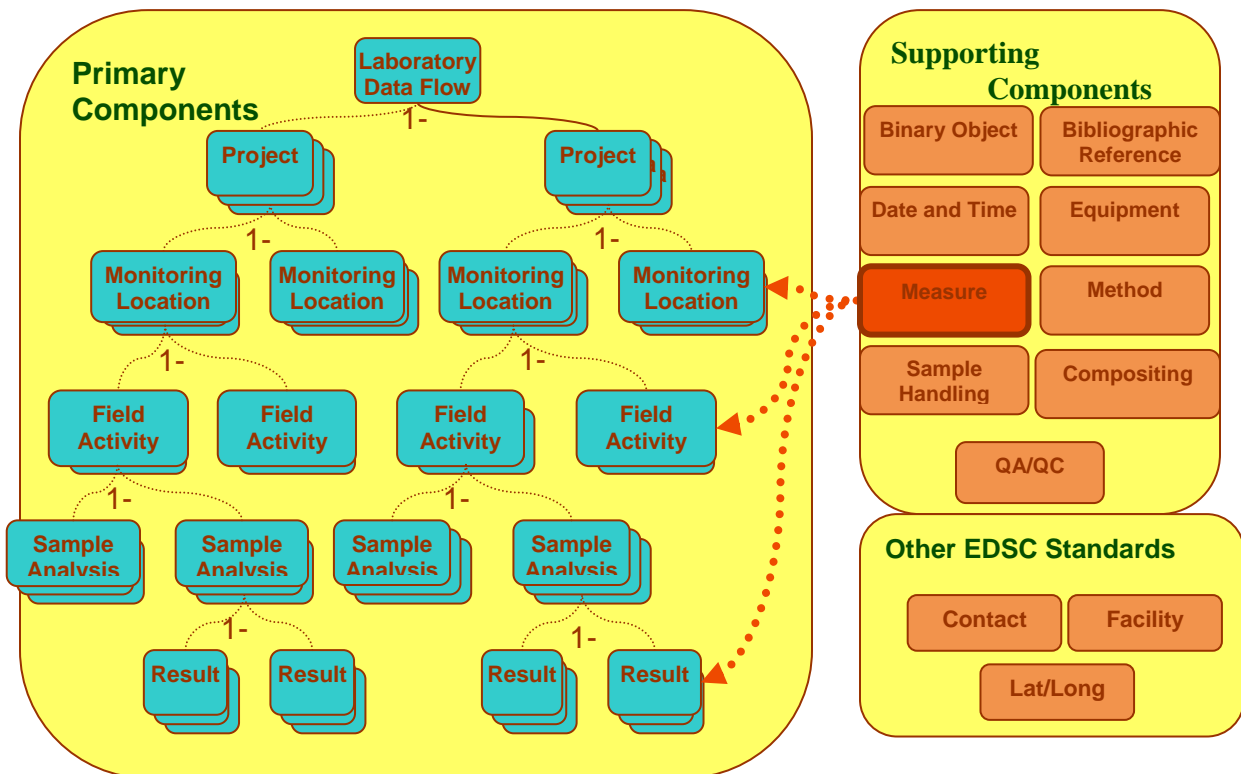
Primary Components

Laboratory Data Flow

1-

Project

Project

1-

1-

Monitoring Location

Monitoring Location

Monitoring Location

Monitoring Location

1-

1-

Field Activity

Field Activity

Field Activity

Field Activity

1-

1-

Sample Analysis

Sample Analysis

Sample Analysis

Sample Analysis

1-

1-

Result

Result

Result

Result

Supporting Components

Binary Object

Bibliographic Reference

Date and Time

Equipment

Measure

Method

Sample Handling

Compositing

QA/QC

Other EDSC Standards

Contact

Facility

Lat/Long